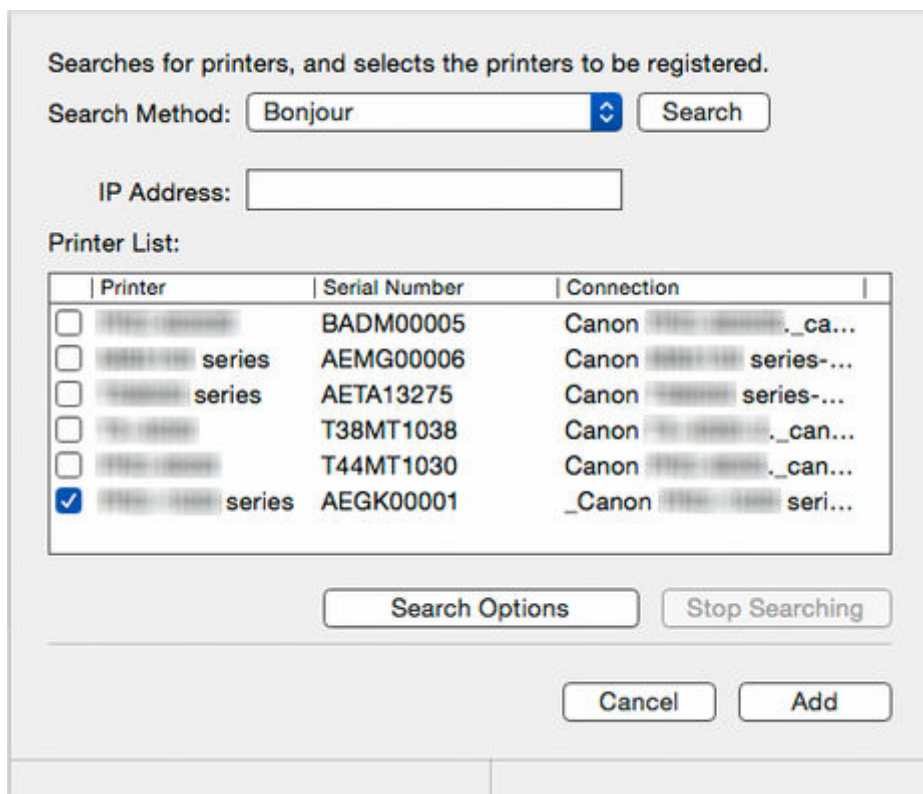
Searches for printers, and selects the printers to be registered.

Search Method: Bonjour Search

IP Address:

Printer List:

| Printer | Serial Number | Connection |
|---|---|---|
| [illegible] | BADM00005 | Canon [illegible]._ca... |
| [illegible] series | AEMG00006 | Canon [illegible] series-... |
| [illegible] series | AETA13275 | Canon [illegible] series-... |
| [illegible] | T38MT1038 | Canon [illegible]._can... |
| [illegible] | T44MT1030 | Canon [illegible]._can... |
| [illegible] series | AEGK00001 | _Canon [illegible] seri... |

Search Options Stop Searching

Cancel Add